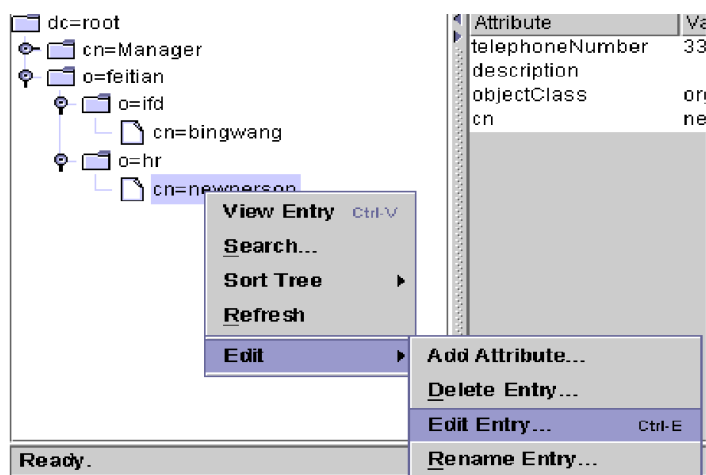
dc=root
cn=Manager
o=feitian
o=ifd
cn=bingwang
o=hr
cn=newperson

View Entry Ctrl-V
Search...
Sort Tree
Refresh
Edit

Add Attribute...
Delete Entry...
Edit Entry... Ctrl-E
Rename Entry...

| Attribute | Va |
|---|---|
| telephoneNumber | 33 |
| description | |
| objectClass | org |
| cn | ne |

Ready.